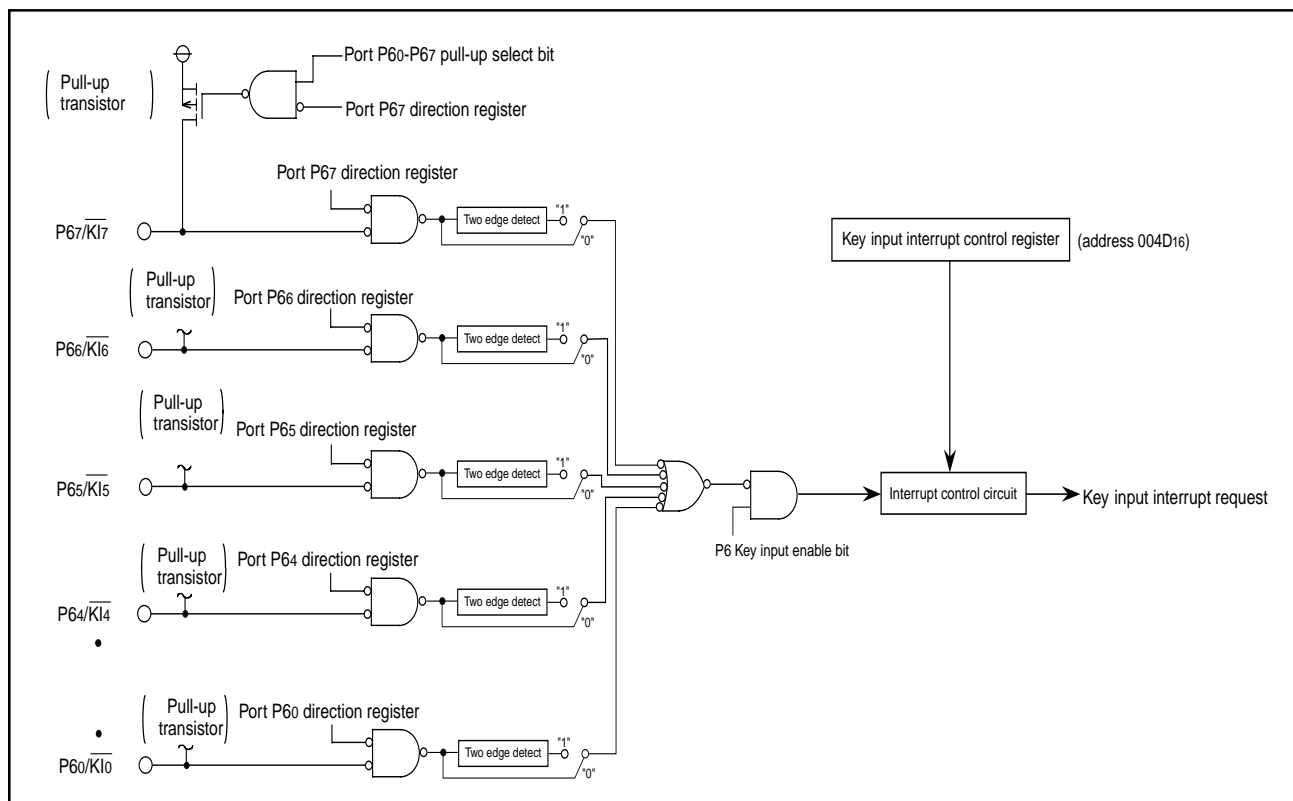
Port P6$_0$-P6$_7$ pull-up select bit

( Pull-up transistor )

Port P6$_7$ direction register

Port P6$_7$ direction register

P6$_7$/$\overline{KI_7}$

Two edge detect "1" "0"

Key input interrupt control register (address 004D$_{16}$)

( Pull-up transistor ) Port P6$_6$ direction register

P6$_6$/$\overline{KI_6}$

Two edge detect "1" "0"

( Pull-up transistor ) Port P6$_5$ direction register

P6$_5$/$\overline{KI_5}$

Two edge detect "1" "0"

Interrupt control circuit

Key input interrupt request

P6 Key input enable bit

( Pull-up transistor ) Port P6$_4$ direction register

P6$_4$/$\overline{KI_4}$

Two edge detect "1" "0"

( Pull-up transistor ) Port P6$_0$ direction register

P6$_0$/$\overline{KI_0}$

Two edge detect "1" "0"